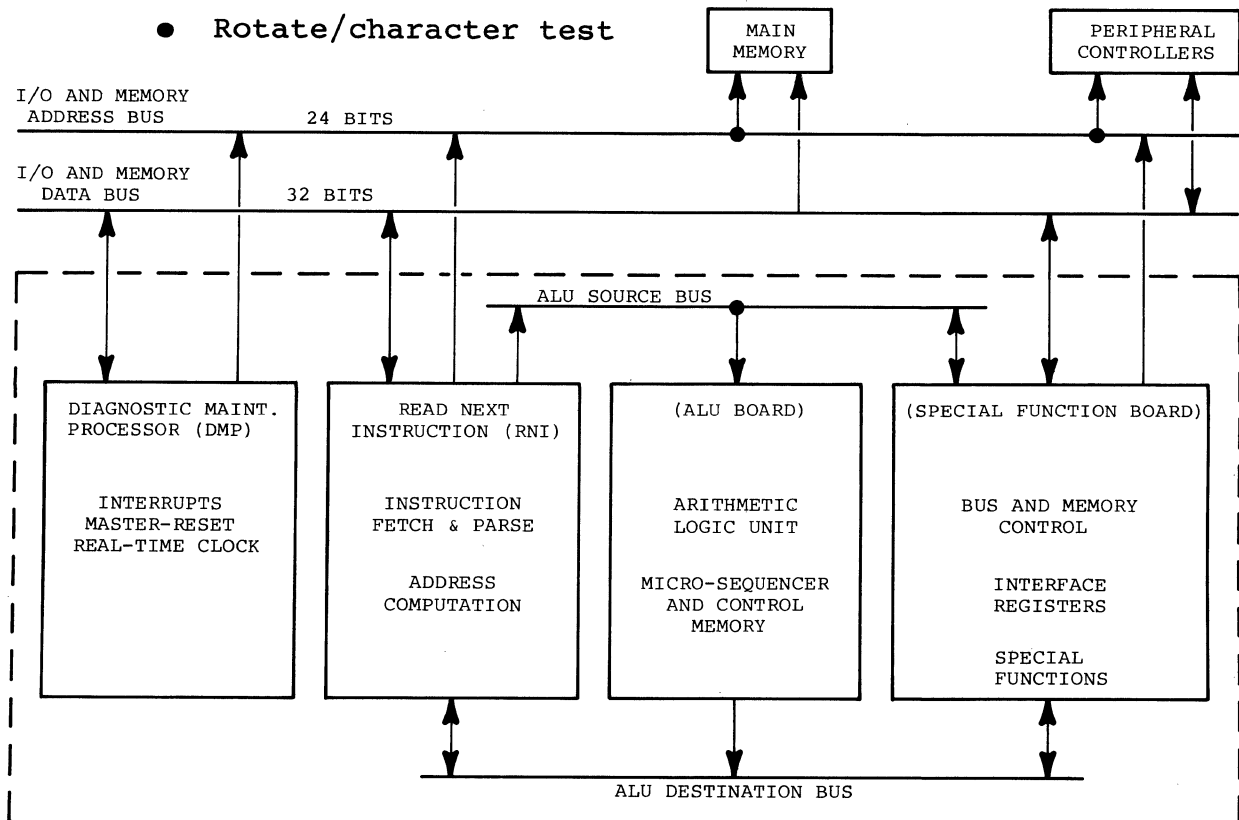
• Rotate/character test

MAIN MEMORY

PERIPHERAL CONTROLLERS

I/O AND MEMORY ADDRESS BUS

24 BITS

I/O AND MEMORY DATA BUS

32 BITS

ALU SOURCE BUS

DIAGNOSTIC MAINT. PROCESSOR (DMP)

INTERRUPTS
MASTER-RESET
REAL-TIME CLOCK

READ NEXT INSTRUCTION (RNI)

INSTRUCTION FETCH & PARSE

ADDRESS COMPUTATION

(ALU BOARD)

ARITHMETIC LOGIC UNIT

MICRO-SEQUENCER AND CONTROL MEMORY

(SPECIAL FUNCTION BOARD)

BUS AND MEMORY CONTROL

INTERFACE REGISTERS

SPECIAL FUNCTIONS

ALU DESTINATION BUS